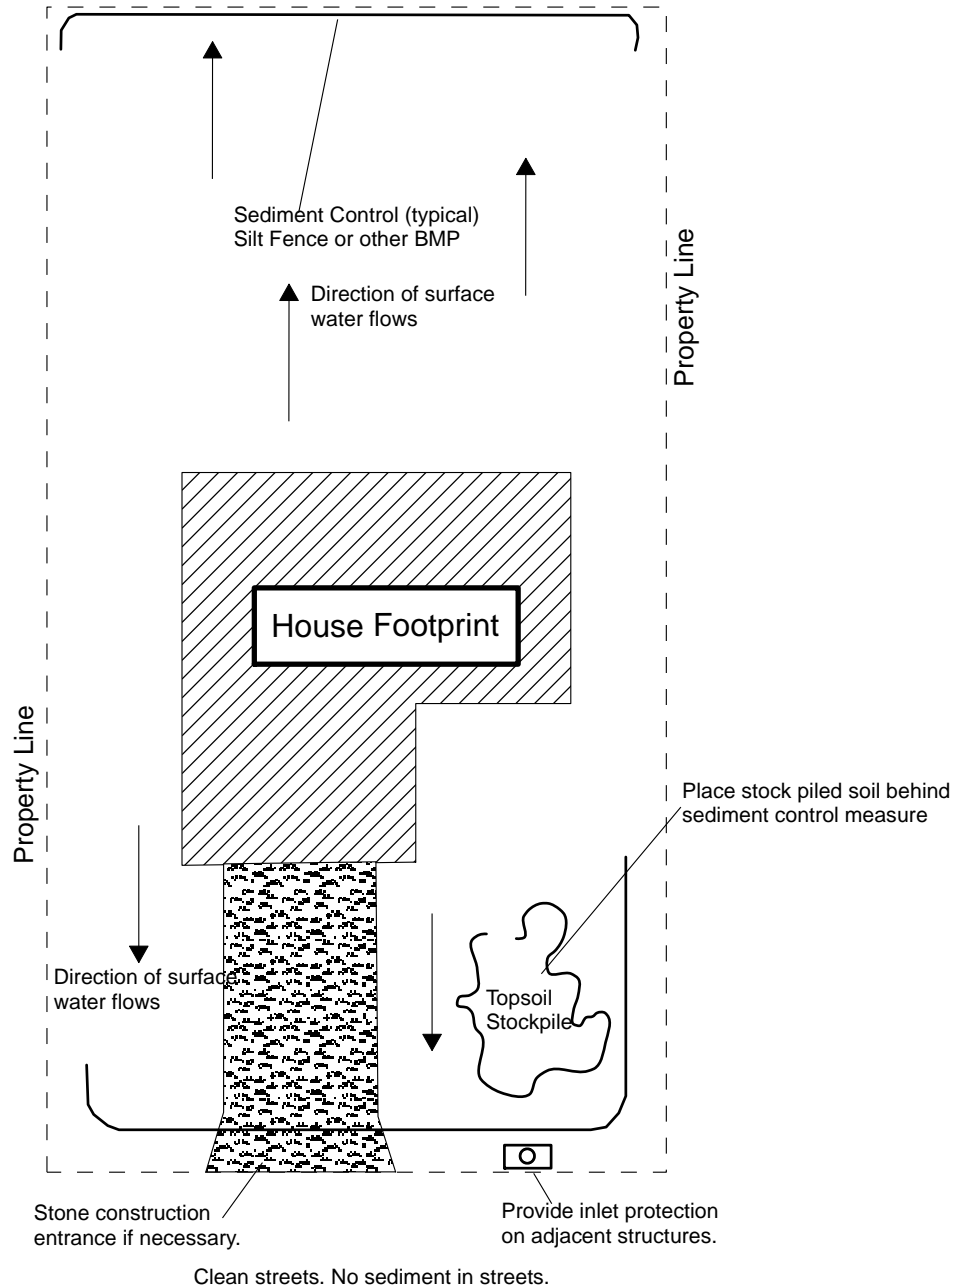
Sediment Control (typical)
Silt Fence or other BMP

Direction of surface water flows

Property Line

House Footprint

Property Line

Place stock piled soil behind sediment control measure

Direction of surface water flows

Topsoil Stockpile

Stone construction entrance if necessary.

Provide inlet protection on adjacent structures.

Clean streets. No sediment in streets.